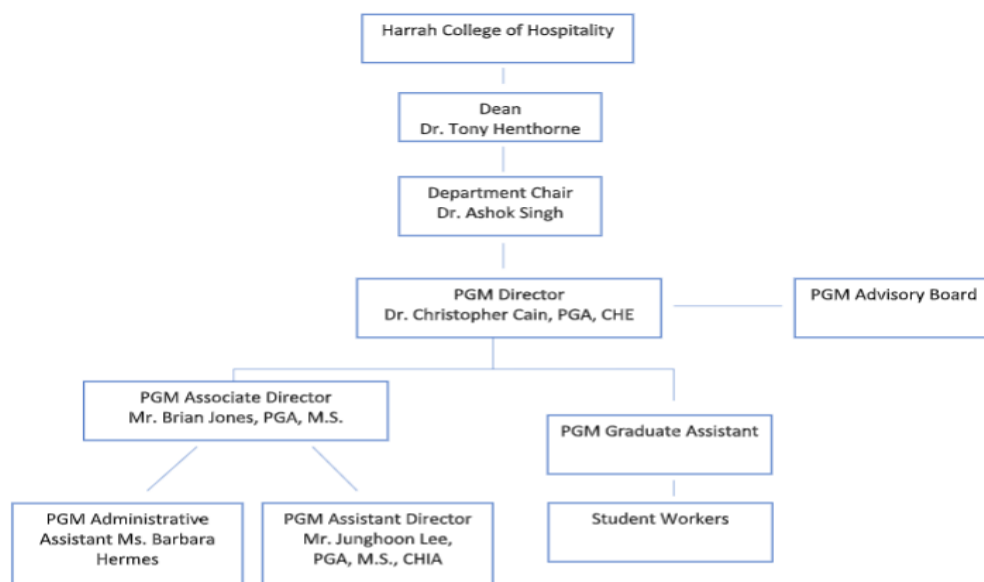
Harrah College of Hospitality

Dean
Dr. Tony Henthorne

Department Chair
Dr. Ashok Singh

PGM Director
Dr. Christopher Cain, PGA, CHE

PGM Advisory Board

PGM Associate Director
Mr. Brian Jones, PGA, M.S.

PGM Graduate Assistant

PGM Administrative Assistant Ms. Barbara Hermes

PGM Assistant Director
Mr. Junghoon Lee, PGA, M.S., CHIA

Student Workers